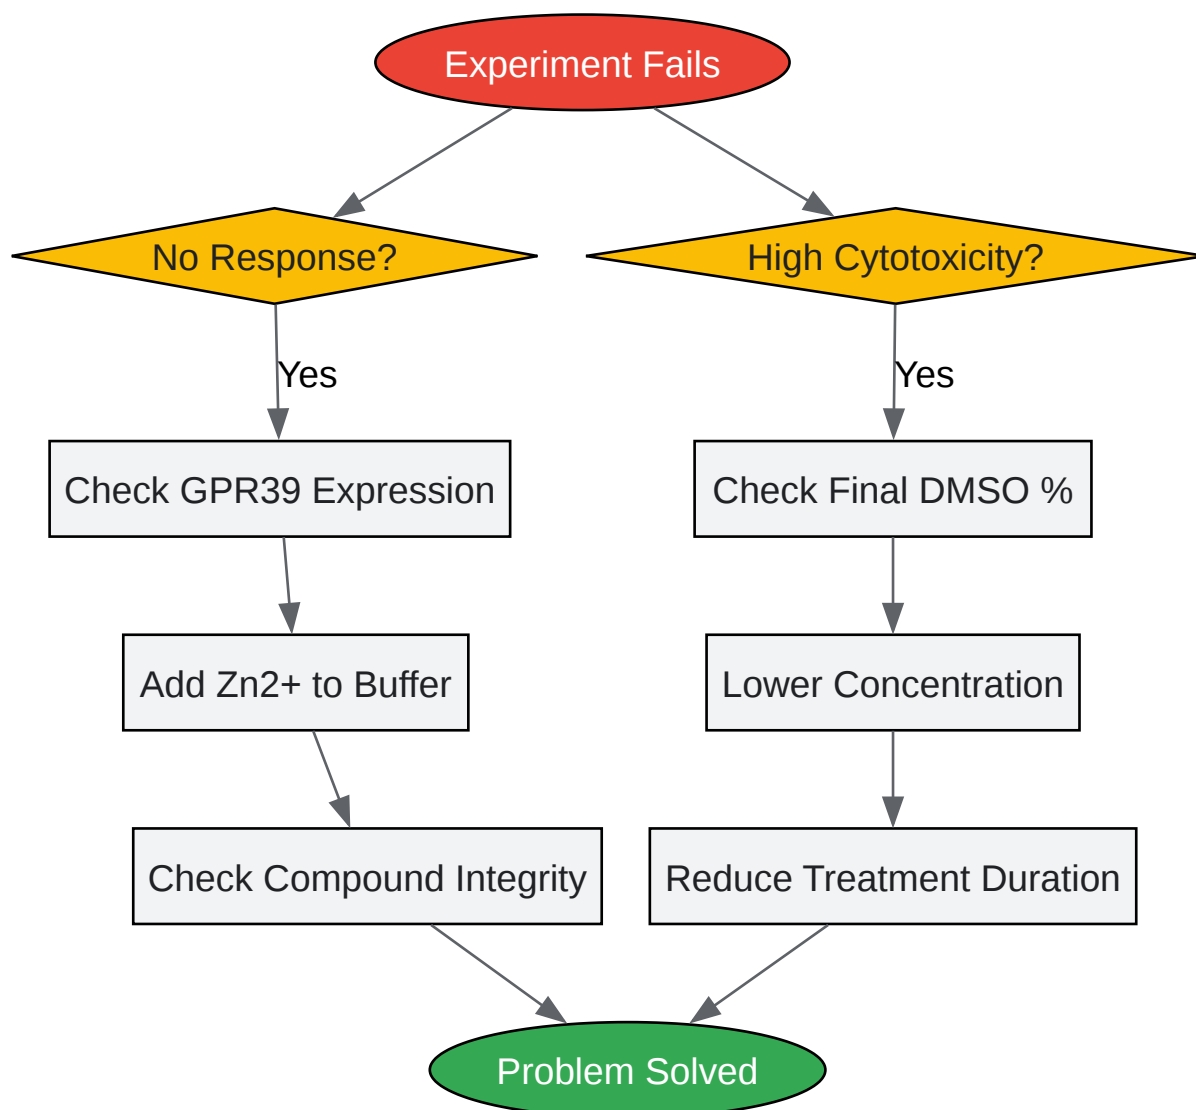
Experiment Fails

No Response?

High Cytotoxicity?

Yes

Yes

Check GPR39 Expression

Check Final DMSO %

Add Zn2+ to Buffer

Lower Concentration

Check Compound Integrity

Reduce Treatment Duration

Problem Solved